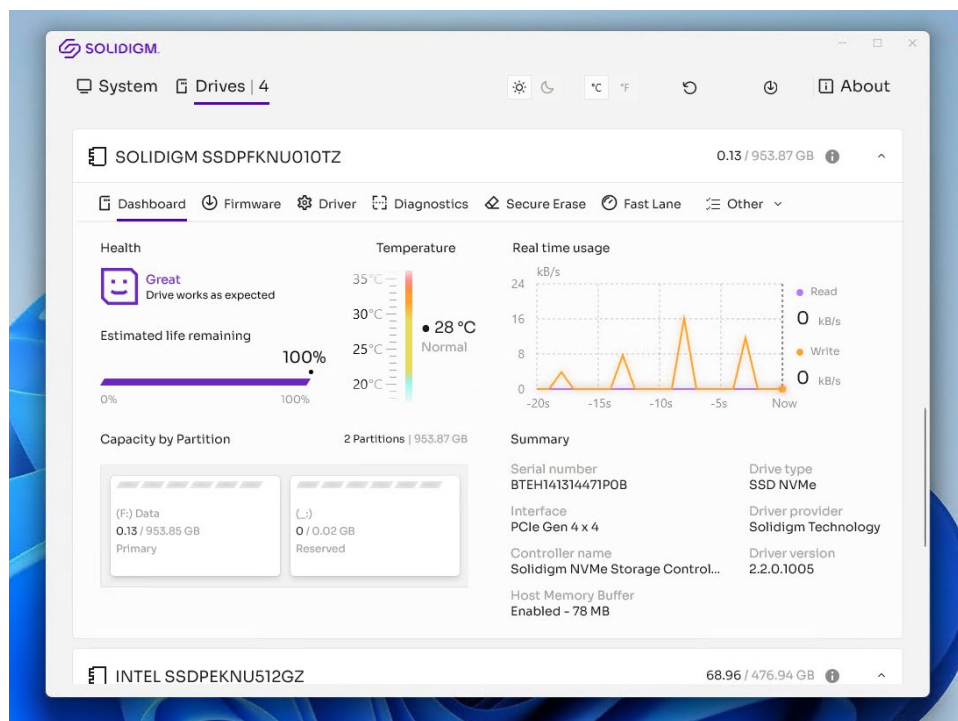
SOLIDIGM.

System Drives | 4 °C °F About

SOLIDIGM SSDPFKNU010TZ 0.13 / 953.87 GB

Dashboard Firmware Driver Diagnostics Secure Erase Fast Lane Other

Health

Great
Drive works as expected

Estimated life remaining

100%

0% 100%

Temperature

35°C
30°C
25°C
20°C

• 28 °C
Normal

Real time usage

kB/s
24
16
8
0
-20s -15s -10s -5s Now

• Read
0 kB/s
• Write
0 kB/s

Capacity by Partition 2 Partitions | 953.87 GB

(F:) Data
0.13 / 953.85 GB
Primary

(_:)
0 / 0.02 GB
Reserved

Summary

Serial number
BTEH141314471P0B

Drive type
SSD NVMe

Interface
PCIe Gen 4 x 4

Driver provider
Solidigm Technology

Controller name
Solidigm NVMe Storage Control...

Driver version
2.2.0.1005

Host Memory Buffer
Enabled - 78 MB

INTEL SSDPEKNU512GZ 68.96 / 476.94 GB